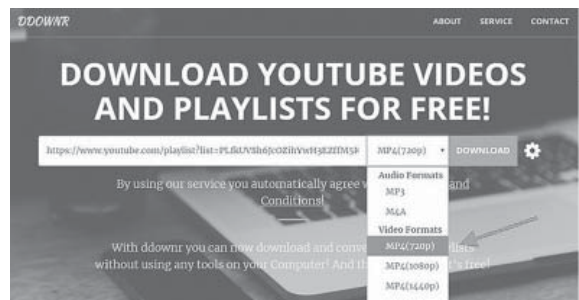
DDOWNR

ABOUT SERVICE CONTACT

DOWNLOAD YOUTUBE VIDEOS AND PLAYLISTS FOR FREE!

https://www.youtube.com/playlist?list=PLfkUVSh6jcOZihYwH3EZfM58

MP4(720p)

DOWNLOAD

By using our service you automatically agree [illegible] and Conditions!

Audio Formats
MP3
M4A
Video Formats
MP4(720p)
MP4(1080p)
MP4(1440p)

With ddownr you can now download and conv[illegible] lists without using any tools on your Computer! And th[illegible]'s free!